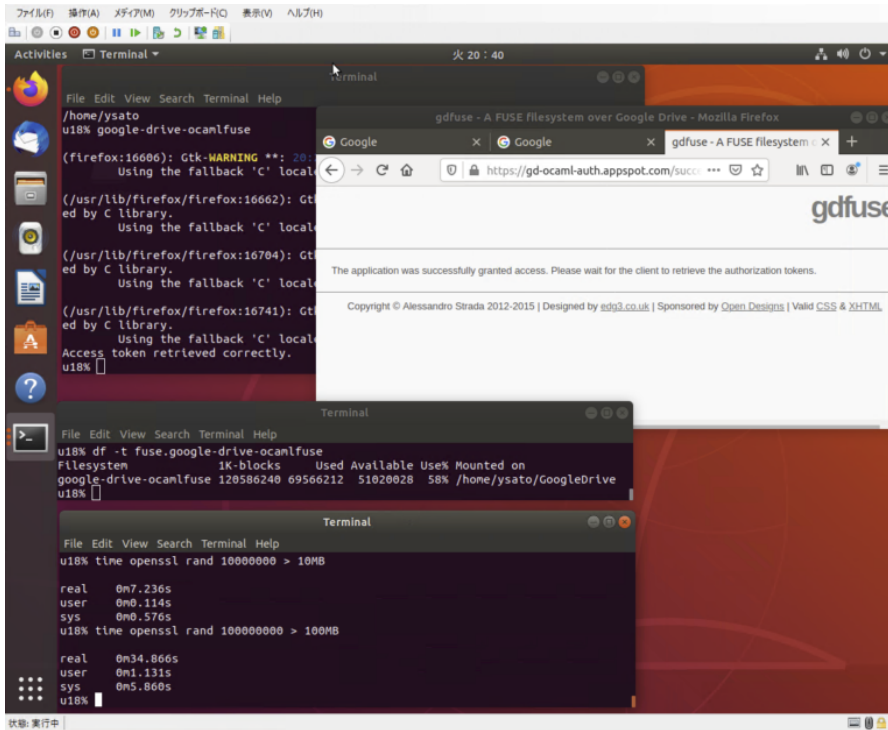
ファイル(F) 操作(A) メディア(M) クリップボード(C) 表示(V) ヘルプ(H)

Activities Terminal ▾ 火 20：40

Terminal

File Edit View Search Terminal Help
/home/ysato
u18% google-drive-ocamlfuse

(firefox:16606): Gtk-WARNING **: 20:
Using the fallback 'C' locale

(/usr/lib/firefox/firefox:16662): Gtk
ed by C library.
Using the fallback 'C' locale

(/usr/lib/firefox/firefox:16704): Gtk
ed by C library.
Using the fallback 'C' locale

(/usr/lib/firefox/firefox:16741): Gtk
ed by C library.
Using the fallback 'C' locale
Access token retrieved correctly.
u18%

gdfuse - A FUSE filesystem over Google Drive - Mozilla Firefox

Google × Google × gdfuse - A FUSE filesystem o ×

https://gd-ocaml-auth.appspot.com/succ

gdfuse

The application was successfully granted access. Please wait for the client to retrieve the authorization tokens.

Copyright © Alessandro Strada 2012-2015 | Designed by edg3.co.uk | Sponsored by Open Designs | Valid CSS & XHTML

Terminal

File Edit View Search Terminal Help
u18% df -t fuse.google-drive-ocamlfuse
Filesystem 1K-blocks Used Available Use% Mounted on
google-drive-ocamlfuse 120586240 69566212 51020028 58% /home/ysato/GoogleDrive
u18%

Terminal

File Edit View Search Terminal Help
u18% time openssl rand 10000000 > 10MB

real 0m7.236s
user 0m0.114s
sys 0m0.576s
u18% time openssl rand 100000000 > 100MB

real 0m34.866s
user 0m1.131s
sys 0m5.860s
u18%

状態: 実行中